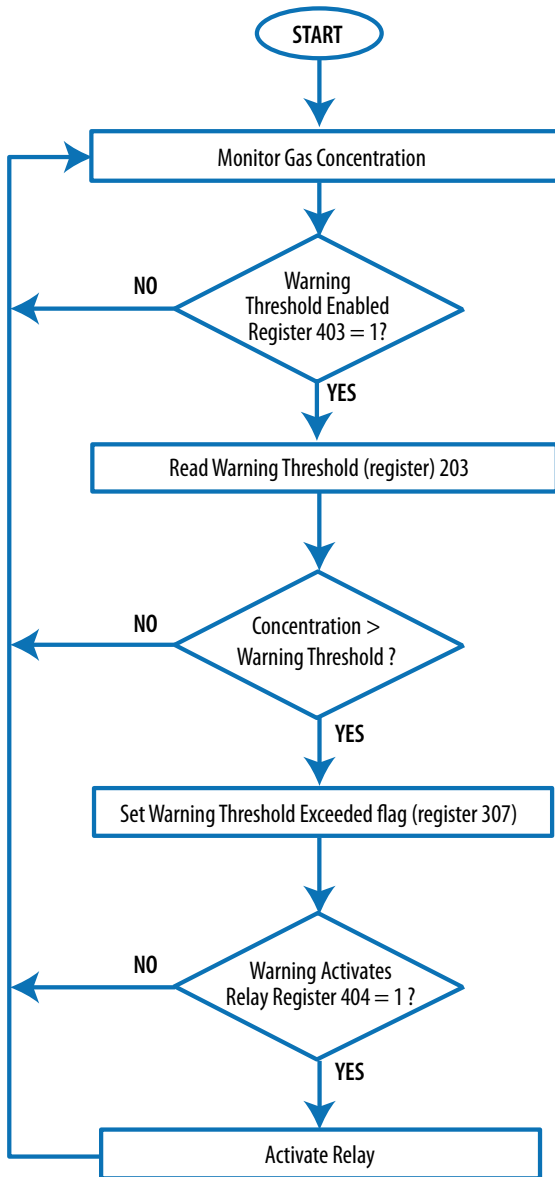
START

Monitor Gas Concentration

NO

Warning Threshold Enabled Register 403 = 1?

YES

Read Warning Threshold (register) 203

NO

Concentration > Warning Threshold ?

YES

Set Warning Threshold Exceeded flag (register 307)

NO

Warning Activates Relay Register 404 = 1 ?

YES

Activate Relay